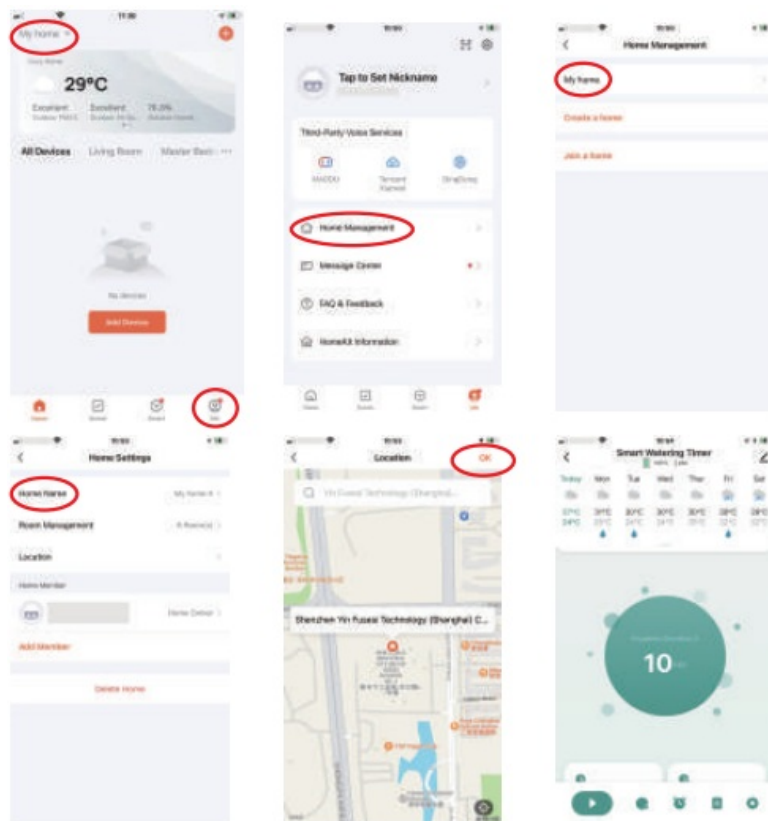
My home

29°C

Excellent

Excellent

All Devices

Living Room

Master Bed

No devices

Add Device

Tap to Set Nickname

Third-Party Voice Services

Home Management

Message Center

FAQ & Feedback

HomeKit Information

Home Management

My home

Create a home

Join a home

Home Settings

Home Name

My home

Room Management

Location

Home Member

Home Owner

Add Member

Delete Home

Location

OK

Shenzhen Yin Fuxesi Technology (Shanghai) C...

Smart Watering Timer

Today

Mon

Tue

Wed

Thu

Fri

Sat

10